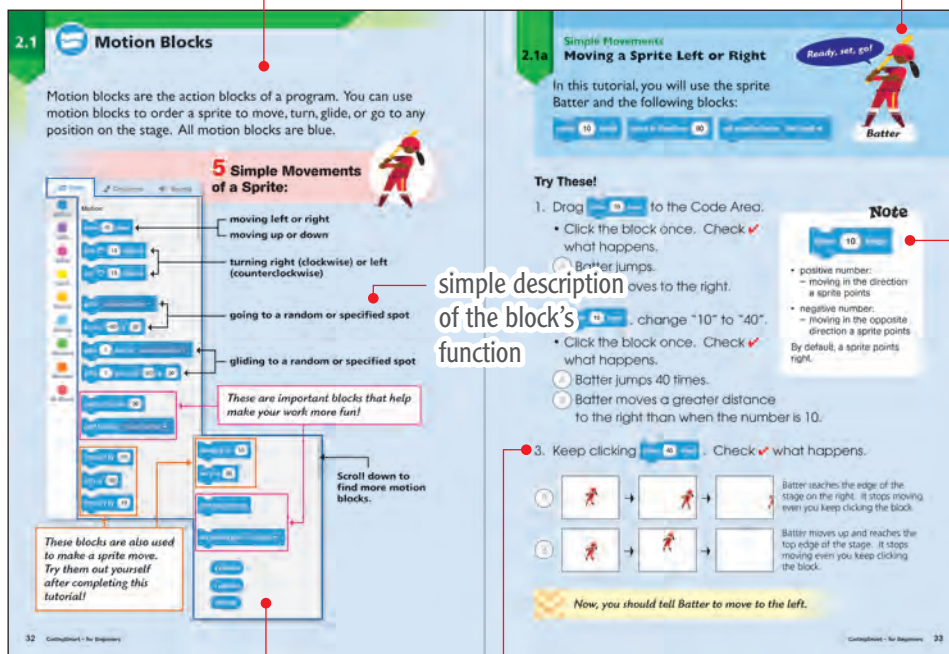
2.1 Motion Blocks

Motion blocks are the action blocks of a program. You can use motion blocks to order a sprite to move, turn, glide, or go to any position on the stage. All motion blocks are blue.

5 Simple Movements of a Sprite:

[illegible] Costumes Sounds

Motion

moving left or right
moving up or down

turning right (clockwise) or left (counterclockwise)

going to a random or specified spot

gliding to a random or specified spot

These are important blocks that help make your work more fun!

Scroll down to find more motion blocks.

These blocks are also used to make a sprite move. Try them out yourself after completing this tutorial!

simple description of the block's function

32 CodingSmart - for Beginners

Simple Movements
2.1a Moving a Sprite Left or Right

Ready, set, go!

In this tutorial, you will use the sprite Batter and the following blocks:

move 10 steps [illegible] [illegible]

Batter

Try These!

1. Drag move 10 steps to the Code Area.
• Click the block once. Check ✔ what happens.
A Batter jumps.
B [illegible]oves to the right.

2. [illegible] 10 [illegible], change "10" to "40".
• Click the block once. Check ✔ what happens.
A Batter jumps 40 times.
B Batter moves a greater distance to the right than when the number is 10.

Note

move 10 steps

• positive number:
– moving in the direction a sprite points
• negative number:
– moving in the opposite direction a sprite points
By default, a sprite points right.

3. Keep clicking move 40 steps. Check ✔ what happens.

A Batter reaches the edge of the stage on the right. It stops moving even you keep clicking the block.

B Batter moves up and reaches the top edge of the stage. It stops moving even you keep clicking the block.

Now, you should tell Batter to move to the left.

CodingSmart - for Beginners 33